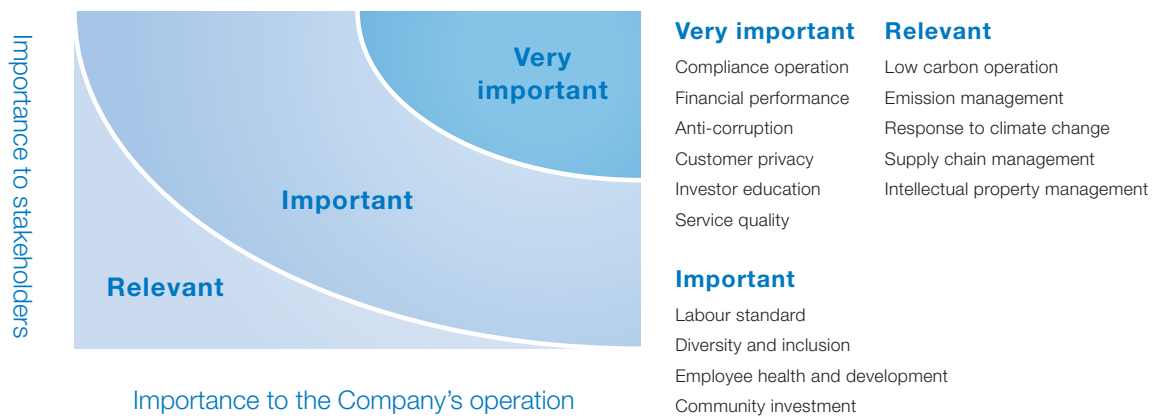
Importance to stakeholders

Very important

Important

Relevant

Importance to the Company's operation

Very important
Compliance operation
Financial performance
Anti-corruption
Customer privacy
Investor education
Service quality

Relevant
Low carbon operation
Emission management
Response to climate change
Supply chain management
Intellectual property management

Important
Labour standard
Diversity and inclusion
Employee health and development
Community investment